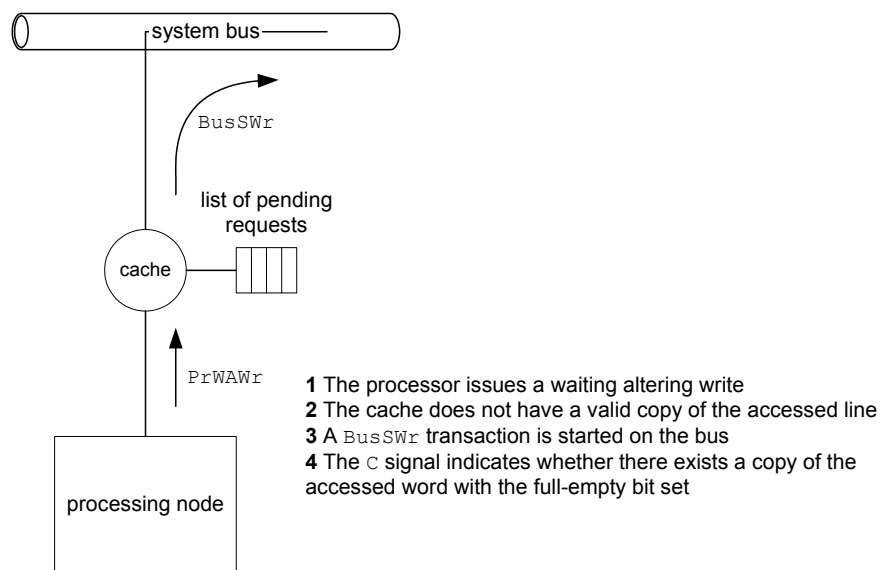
system bus

BusSWr

list of pending requests

cache

PrWAWr

processing node

**1** The processor issues a waiting altering write
**2** The cache does not have a valid copy of the accessed line
**3** A BusSWr transaction is started on the bus
**4** The C signal indicates whether there exists a copy of the accessed word with the full-empty bit set